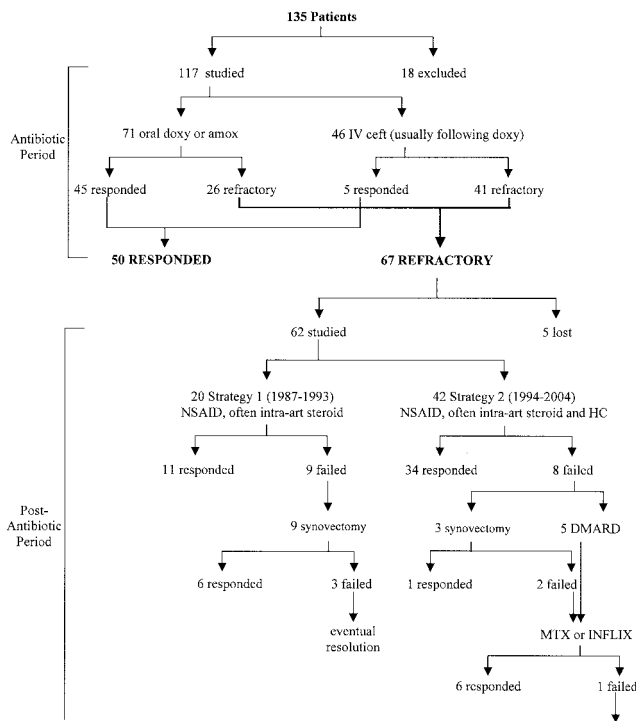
135 Patients

Antibiotic Period

117 studied

18 excluded

71 oral doxy or amox

46 IV ceft (usually following doxy)

45 responded

26 refractory

5 responded

41 refractory

50 RESPONDED

67 REFRACTORY

Post-Antibiotic Period

62 studied

5 lost

20 Strategy 1 (1987-1993) NSAID, often intra-art steroid

42 Strategy 2 (1994-2004) NSAID, often intra-art steroid and HC

11 responded

9 failed

34 responded

8 failed

9 synovectomy

3 synovectomy

5 DMARD

6 responded

3 failed

1 responded

2 failed

eventual resolution

MTX or INFLIX

6 responded

1 failed